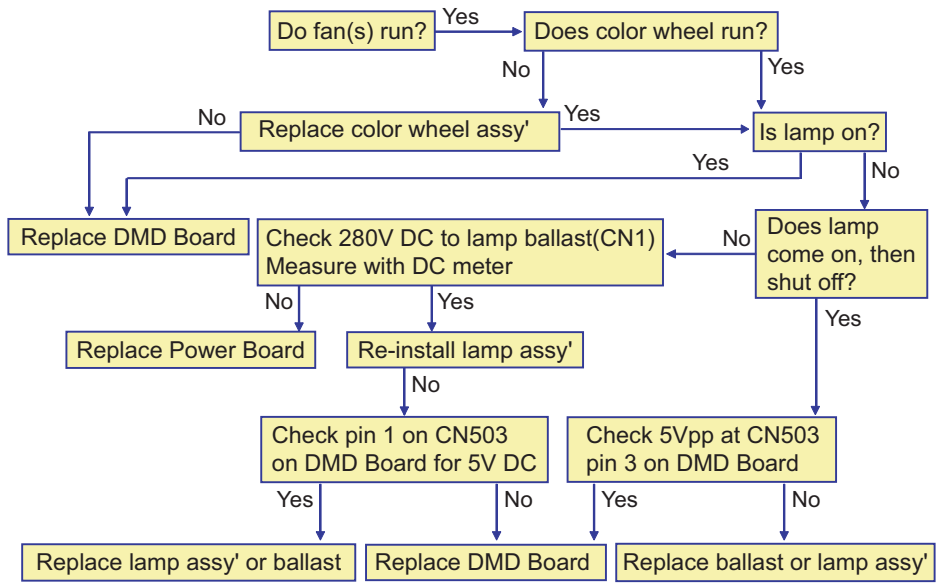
Do fan(s) run?
Yes
Does color wheel run?
No
Yes
No
Replace color wheel assy'
Yes
Is lamp on?
Yes
No
Replace DMD Board
Check 280V DC to lamp ballast(CN1)
Measure with DC meter
No
Does lamp come on, then shut off?
No
Yes
Replace Power Board
Re-install lamp assy'
Yes
No
Check pin 1 on CN503 on DMD Board for 5V DC
Check 5Vpp at CN503 pin 3 on DMD Board
Yes
No
Yes
No
Replace lamp assy' or ballast
Replace DMD Board
Replace ballast or lamp assy'